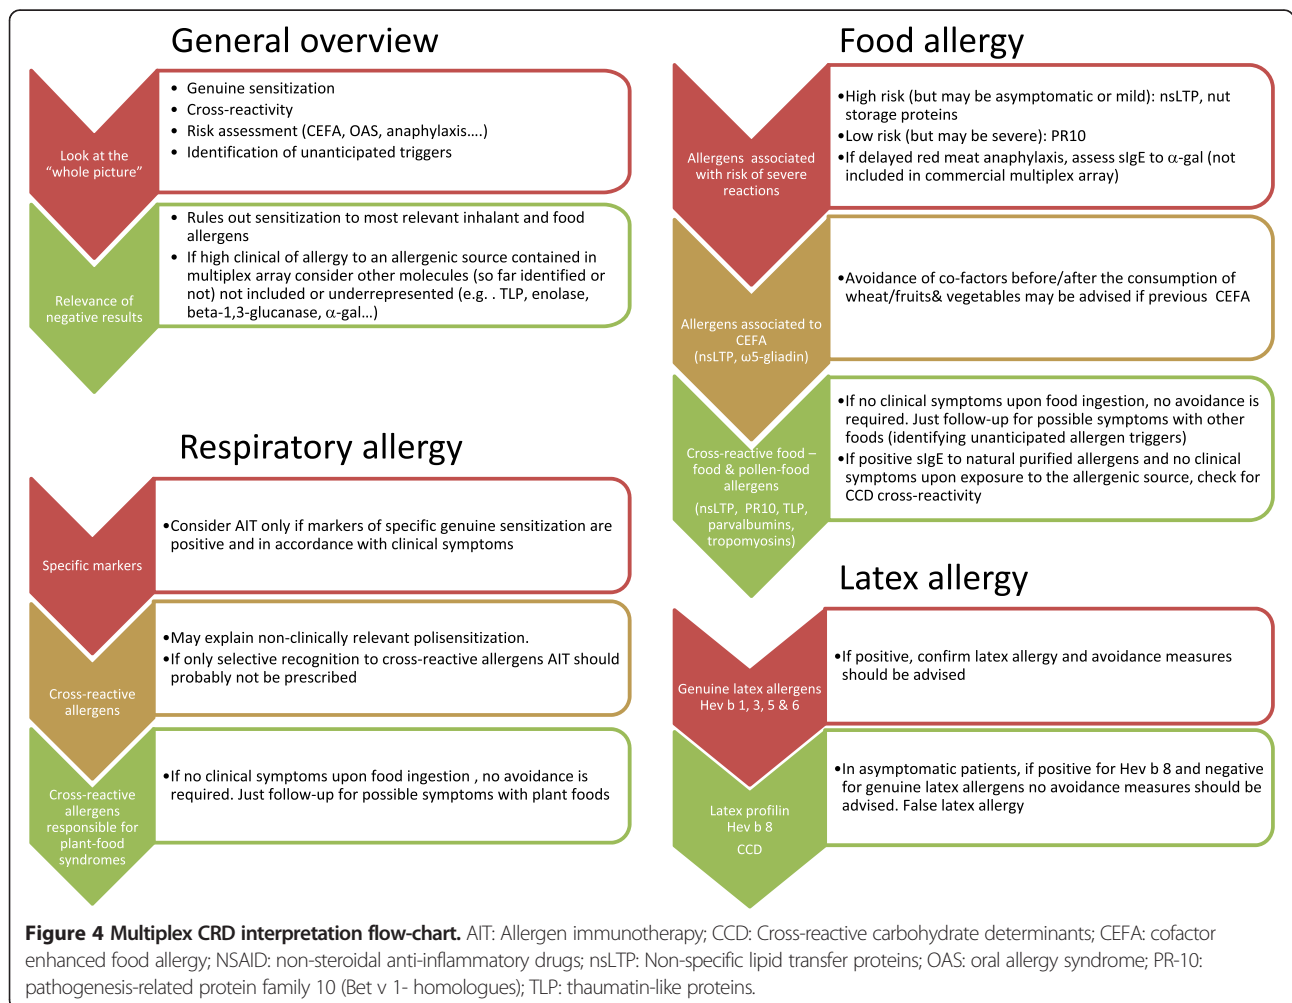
General overview

Look at the "whole picture"

• Genuine sensitization
• Cross-reactivity
• Risk assessment (CEFA, OAS, anaphylaxis….)
• Identification of unanticipated triggers

Relevance of negative results

• Rules out sensitization to most relevant inhalant and food allergens
• If high clinical of allergy to an allergenic source contained in multiplex array consider other molecules (so far identified or not) not included or underrepresented (e.g. . TLP, enolase, beta-1,3-glucanase, $\alpha$-gal…)

Respiratory allergy

Specific markers

•Consider AIT only if markers of specific genuine sensitization are positive and in accordance with clinical symptoms

Cross-reactive allergens

•May explain non-clinically relevant polisensitization.
•If only selective recognition to cross-reactive allergens AIT should probably not be prescribed

Cross-reactive allergens responsible for plant-food syndromes

•If no clinical symptoms upon food ingestion , no avoidance is required. Just follow-up for possible symptoms with plant foods

Food allergy

Allergens associated with risk of severe reactions

•High risk (but may be asymptomatic or mild): nsLTP, nut storage proteins
•Low risk (but may be severe): PR10
•If delayed red meat anaphylaxis, assess sIgE to $\alpha$-gal (not included in commercial multiplex array)

Allergens associated to CEFA (nsLTP, $\omega$5-gliadin)

•Avoidance of co-factors before/after the consumption of wheat/fruits& vegetables may be advised if previous CEFA

Cross-reactive food – food & pollen-food allergens (nsLTP, PR10, TLP, parvalbumins, tropomyosins)

•If no clinical symptoms upon food ingestion, no avoidance is required. Just follow-up for possible symptoms with other foods (identifying unanticipated allergen triggers)
•If positive sIgE to natural purified allergens and no clinical symptoms upon exposure to the allergenic source, check for CCD cross-reactivity

Latex allergy

Genuine latex allergens Hev b 1, 3, 5 & 6

•If positive, confirm latex allergy and avoidance measures should be advised

Latex profilin Hev b 8

CCD

•In asymptomatic patients, if positive for Hev b 8 and negative for genuine latex allergens no avoidance measures should be advised. False latex allergy

Figure 4 Multiplex CRD interpretation flow-chart. AIT: Allergen immunotherapy; CCD: Cross-reactive carbohydrate determinants; CEFA: cofactor enhanced food allergy; NSAID: non-steroidal anti-inflammatory drugs; nsLTP: Non-specific lipid transfer proteins; OAS: oral allergy syndrome; PR-10: pathogenesis-related protein family 10 (Bet v 1- homologues); TLP: thaumatin-like proteins.